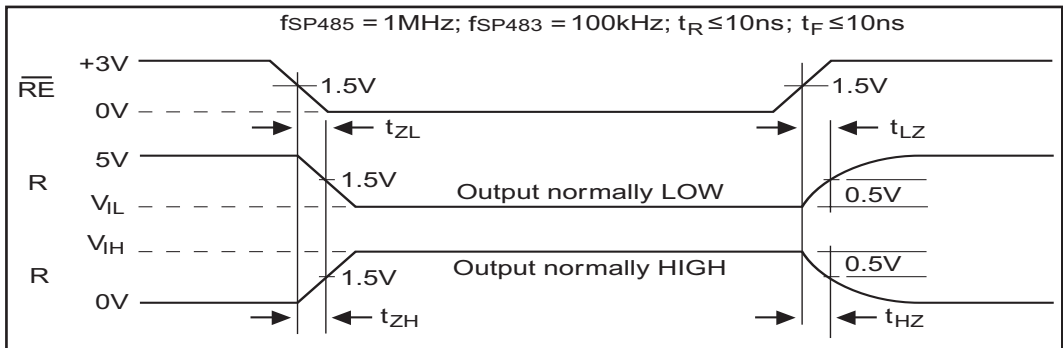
$f_{SP485}$ = 1MHz; $f_{SP483}$ = 100kHz; $t_R \leq 10ns$; $t_F \leq 10ns$

+3V

$\overline{RE}$

1.5V

1.5V

0V

$t_{ZL}$

$t_{LZ}$

5V

R

1.5V

Output normally LOW

$V_{IL}$

0.5V

$V_{IH}$

R

Output normally HIGH

0.5V

1.5V

0V

$t_{ZH}$

$t_{HZ}$